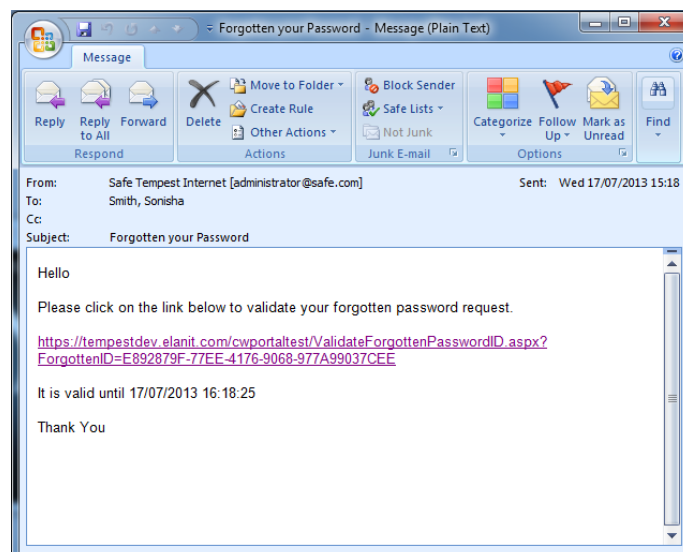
Forgotten your Password - Message (Plain Text)

Message

Reply
Reply to All
Forward
Respond

Delete
Move to Folder
Create Rule
Other Actions
Actions

Block Sender
Safe Lists
Not Junk
Junk E-mail

Categorize
Follow Up
Mark as Unread
Options

Find

From: Safe Tempest Internet [administrator@safe.com]
Sent: Wed 17/07/2013 15:18
To: Smith, Sonisha
Cc:
Subject: Forgotten your Password

Hello

Please click on the link below to validate your forgotten password request.

https://tempestdev.elanit.com/cwportaltest/ValidateForgottenPasswordID.aspx?ForgottenID=E892879F-77EE-4176-9068-977A99037CEE

It is valid until 17/07/2013 16:18:25

Thank You